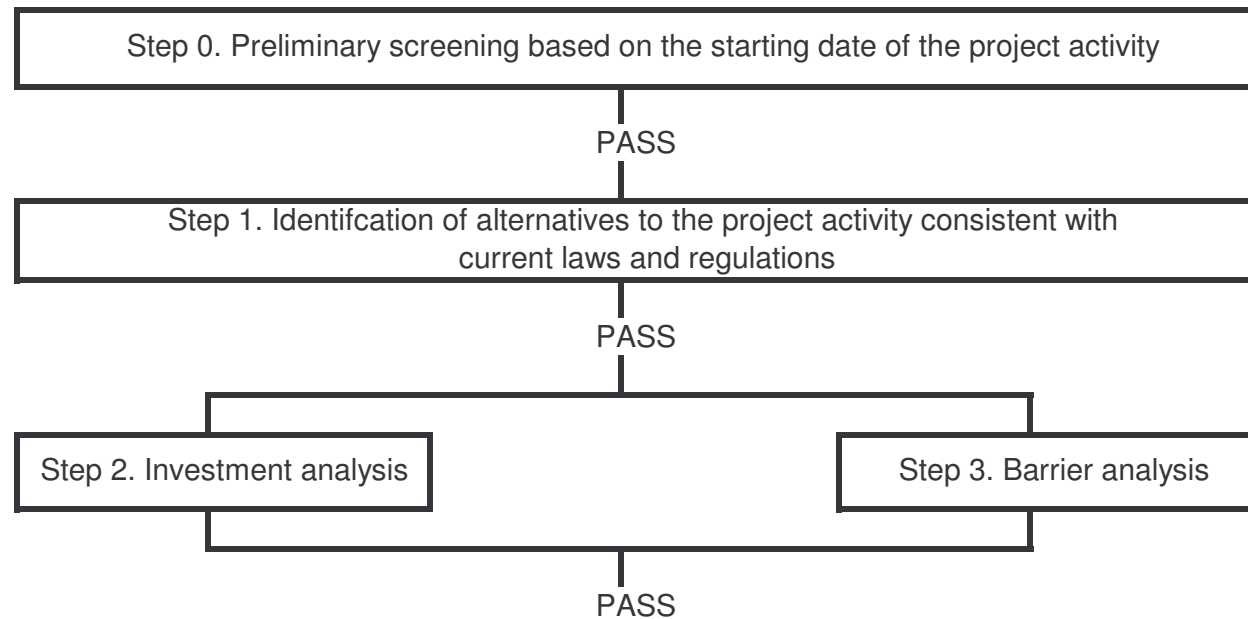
Step 0. Preliminary screening based on the starting date of the project activity

PASS

Step 1. Identifcation of alternatives to the project activity consistent with current laws and regulations

PASS

Step 2. Investment analysis

Step 3. Barrier analysis

PASS